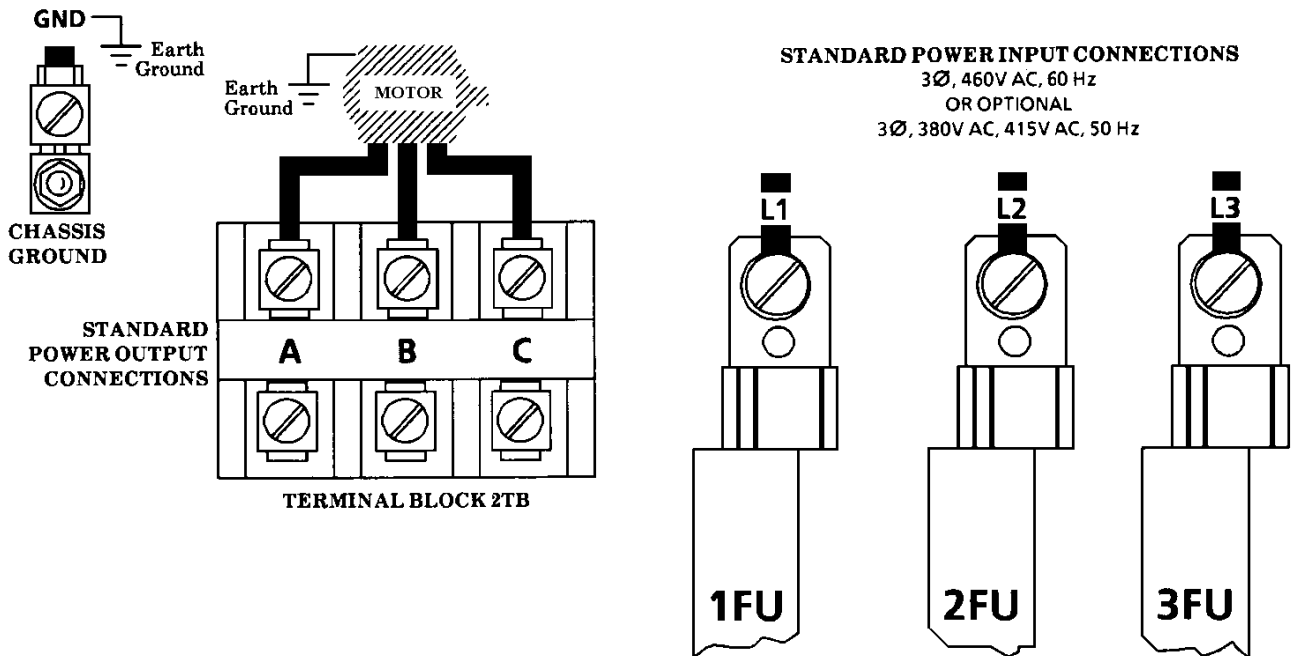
GND

Earth Ground

CHASSIS GROUND

Earth Ground

MOTOR

STANDARD POWER OUTPUT CONNECTIONS

A B C

TERMINAL BLOCK 2TB

STANDARD POWER INPUT CONNECTIONS
3Ø, 460V AC, 60 Hz
OR OPTIONAL
3Ø, 380V AC, 415V AC, 50 Hz

L1 L2 L3

1FU 2FU 3FU